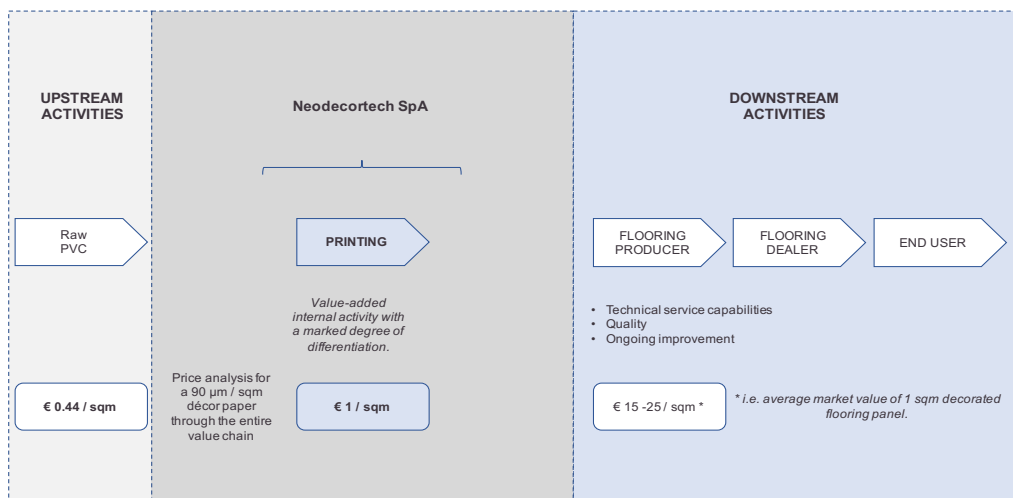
UPSTREAM ACTIVITIES

Neodecortech SpA

DOWNSTREAM ACTIVITIES

Raw PVC

PRINTING

FLOORING PRODUCER

FLOORING DEALER

END USER

Value-added internal activity with a marked degree of differentiation.

• Technical service capabilities
• Quality
• Ongoing improvement

€ 0.44 / sqm

Price analysis for a 90 µm / sqm décor paper through the entire value chain

€ 1 / sqm

€ 15 -25 / sqm *

* i.e. average market value of 1 sqm decorated flooring panel.